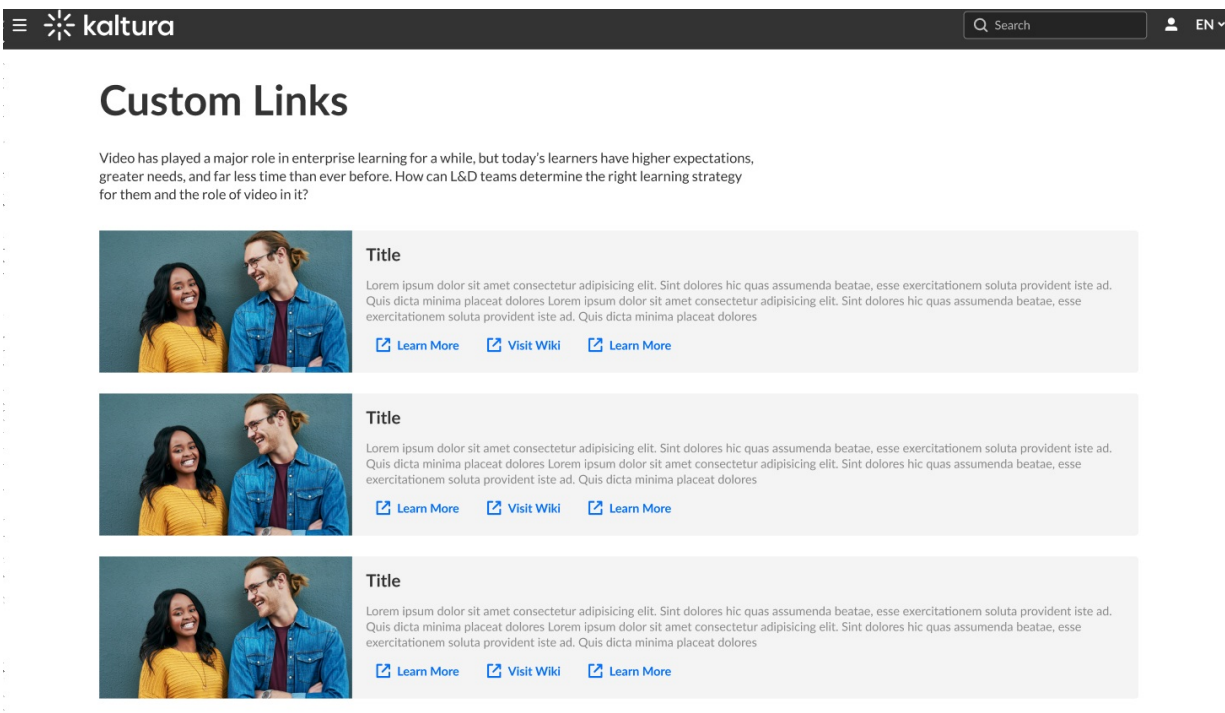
kaltura

Search

EN

Custom Links

Video has played a major role in enterprise learning for a while, but today's learners have higher expectations, greater needs, and far less time than ever before. How can L&D teams determine the right learning strategy for them and the role of video in it?

Title

Lorem ipsum dolor sit amet consectetur adipisicing elit. Sint dolores hic quas assumenda beatae, esse exercitationem soluta provident iste ad. Quis dicta minima placeat dolores Lorem ipsum dolor sit amet consectetur adipisicing elit. Sint dolores hic quas assumenda beatae, esse exercitationem soluta provident iste ad. Quis dicta minima placeat dolores

Learn More Visit Wiki Learn More

Title

Lorem ipsum dolor sit amet consectetur adipisicing elit. Sint dolores hic quas assumenda beatae, esse exercitationem soluta provident iste ad. Quis dicta minima placeat dolores Lorem ipsum dolor sit amet consectetur adipisicing elit. Sint dolores hic quas assumenda beatae, esse exercitationem soluta provident iste ad. Quis dicta minima placeat dolores

Learn More Visit Wiki Learn More

Title

Lorem ipsum dolor sit amet consectetur adipisicing elit. Sint dolores hic quas assumenda beatae, esse exercitationem soluta provident iste ad. Quis dicta minima placeat dolores Lorem ipsum dolor sit amet consectetur adipisicing elit. Sint dolores hic quas assumenda beatae, esse exercitationem soluta provident iste ad. Quis dicta minima placeat dolores

Learn More Visit Wiki Learn More